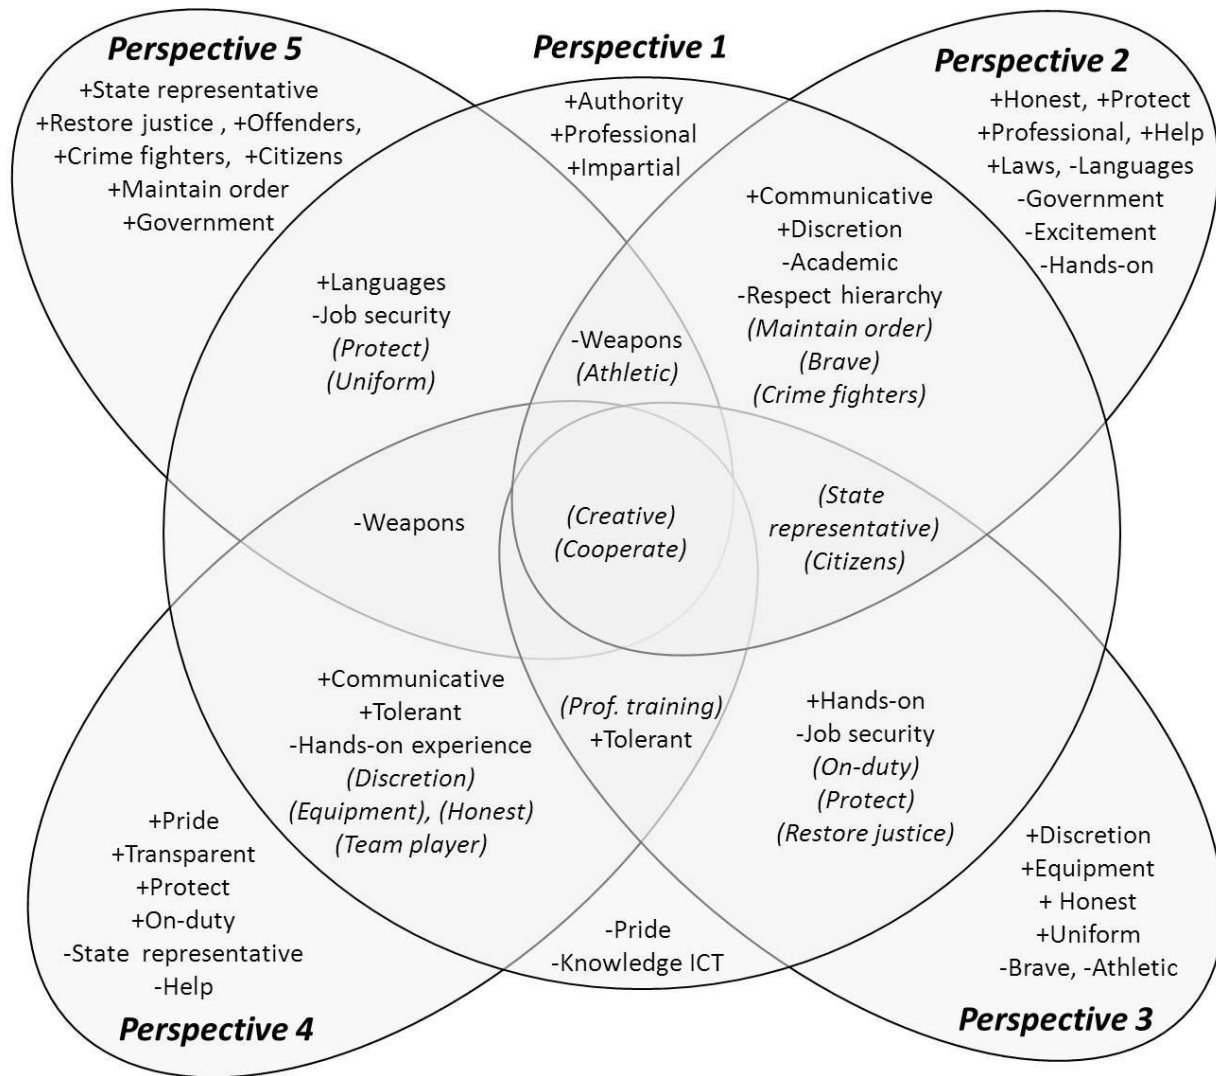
Perspective 5
+State representative
+Restore justice , +Offenders,
+Crime fighters, +Citizens
+Maintain order
+Government

Perspective 1
+Authority
+Professional
+Impartial

Perspective 2
+Honest, +Protect
+Professional, +Help
+Laws, -Languages
-Government
-Excitement
-Hands-on

+Languages
-Job security
(Protect)
(Uniform)

-Weapons
(Athletic)

+Communicative
+Discretion
-Academic
-Respect hierarchy
(Maintain order)
(Brave)
(Crime fighters)

-Weapons

(Creative)
(Cooperate)

(State representative)
(Citizens)

+Communicative
+Tolerant
-Hands-on experience
(Discretion)
(Equipment), (Honest)
(Team player)

(Prof. training)
+Tolerant

+Hands-on
-Job security
(On-duty)
(Protect)
(Restore justice)

+Pride
+Transparent
+Protect
+On-duty
-State representative
-Help

-Pride
-Knowledge ICT

+Discretion
+Equipment
+ Honest
+Uniform
-Brave, -Athletic

Perspective 4

Perspective 3